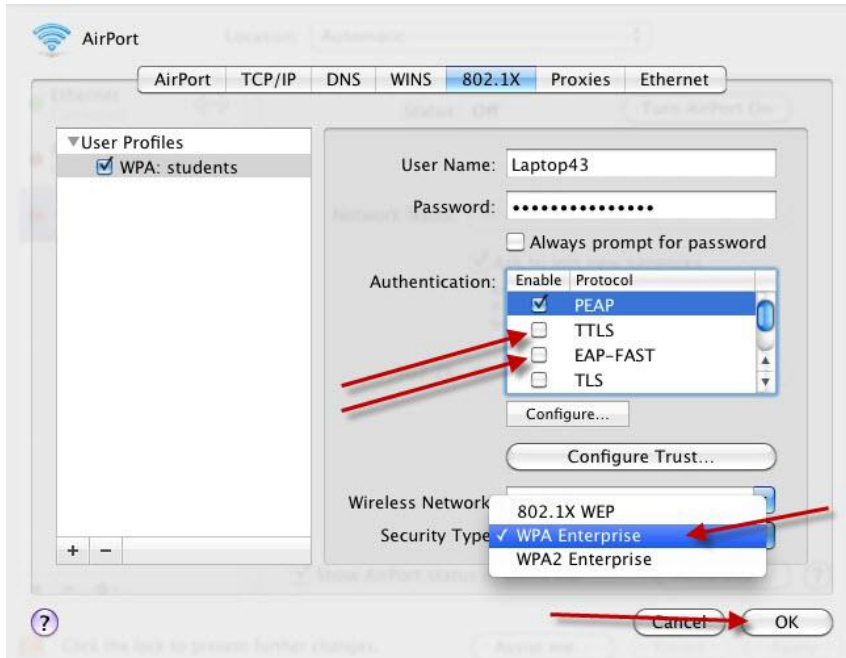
AirPort

AirPort | TCP/IP | DNS | WINS | 802.1X | Proxies | Ethernet

▼User Profiles
☑ WPA: students

User Name: Laptop43
Password: •••••••••••••••
☐ Always prompt for password

Authentication:

| Enable | Protocol |
|---|---|
| ☑ | PEAP |
| ☐ | TTLS |
| ☐ | EAP-FAST |
| ☐ | TLS |

Configure...

Configure Trust...

Wireless Network
Security Type
802.1X WEP
✓ WPA Enterprise
WPA2 Enterprise

+ −

?

Cancel
OK